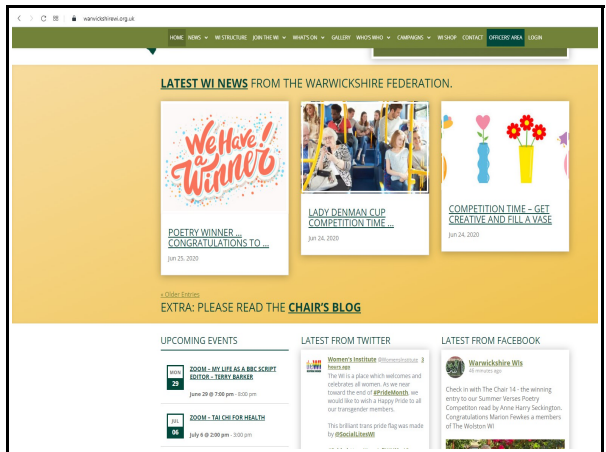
warwickshirewi.org.uk

HOME NEWS WI STRUCTURE JOIN THE WI WHAT'S ON GALLERY WHO'S WHO CAMPAIGNS WI SHOP CONTACT OFFICERS AREA LOGIN

LATEST WI NEWS FROM THE WARWICKSHIRE FEDERATION.

We Have a Winner

POETRY WINNER ... CONGRATULATIONS TO ...

Jun 25, 2020

LADY DENMAN CUP COMPETITION TIME ...

Jun 24, 2020

COMPETITION TIME – GET CREATIVE AND FILL A VASE

Jun 24, 2020

« Older Entries

EXTRA: PLEASE READ THE CHAIR'S BLOG

UPCOMING EVENTS

MON 29 ZOOM – MY LIFE AS A BBC SCRIPT EDITOR – TERRY BARKER

June 29 @ 7:00 pm - 8:00 pm

JUL 06 ZOOM – TAI CHI FOR HEALTH

July 6 @ 2:00 pm - 3:00 pm

LATEST FROM TWITTER

Women's Institute @WomensInstitute 3 hours ago

The WI is a place which welcomes and celebrates all women. As we near toward the end of #PrideMonth, we would like to wish a Happy Pride to all our transgender members.

This brilliant trans pride flag was made by @SocialLitesWI

LATEST FROM FACEBOOK

Warwickshire WIs

48 minutes ago

Check in with The Chair 14 - the winning entry to our Summer Verses Poetry Competiton read by Anne Harry Seckington. Congratulations Marion Fewkes a members of The Wolston WI